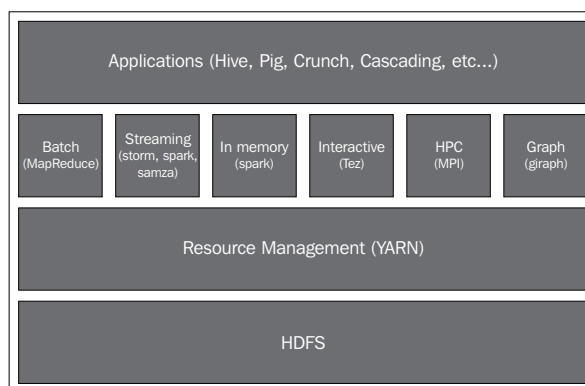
Applications (Hive, Pig, Crunch, Cascading, etc...)

Batch (MapReduce)

Streaming (storm, spark, samza)

In memory (spark)

Interactive (Tez)

HPC (MPI)

Graph (giraph)

Resource Management (YARN)

HDFS